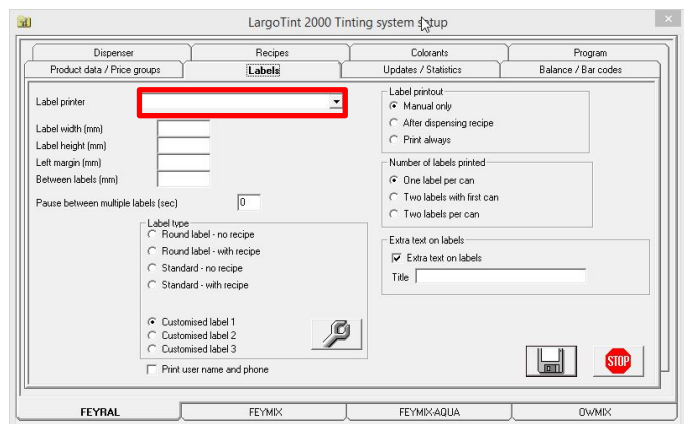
LargoTint 2000 Tinting system setup

Dispenser
Recipes
Colorants
Program
Product data / Price groups
Labels
Updates / Statistics
Balance / Bar codes

Label printer
Label width (mm)
Label height (mm)
Left margin (mm)
Between labels (mm)
Pause between multiple labels (sec) 0

Label type
Round label - no recipe
Round label - with recipe
Standard - no recipe
Standard - with recipe
Customised label 1
Customised label 2
Customised label 3

Print user name and phone

Label printout
Manual only
After dispensing recipe
Print always

Number of labels printed
One label per can
Two labels with first can
Two labels per can

Extra text on labels
Extra text on labels
Title

STOP

FEYRAL
FEYMIX
FEYMIX-AQUA
OWMIX